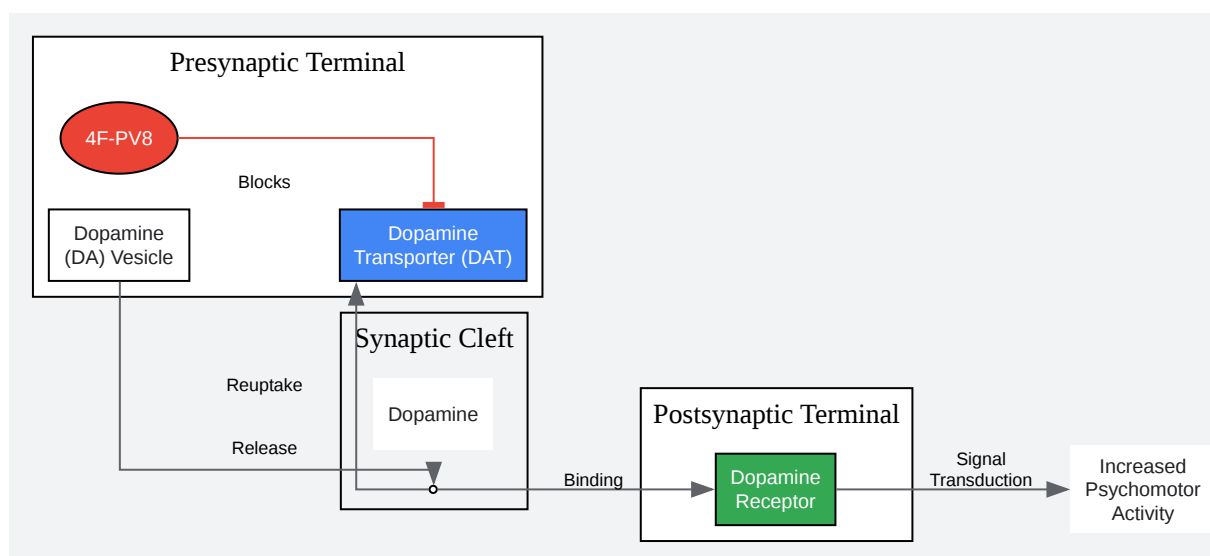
Presynaptic Terminal

4F-PV8

Blocks

Dopamine (DA) Vesicle

Dopamine Transporter (DAT)

Synaptic Cleft

Reuptake

Dopamine

Release

Binding

Postsynaptic Terminal

Dopamine Receptor

Signal Transduction

Increased Psychomotor Activity